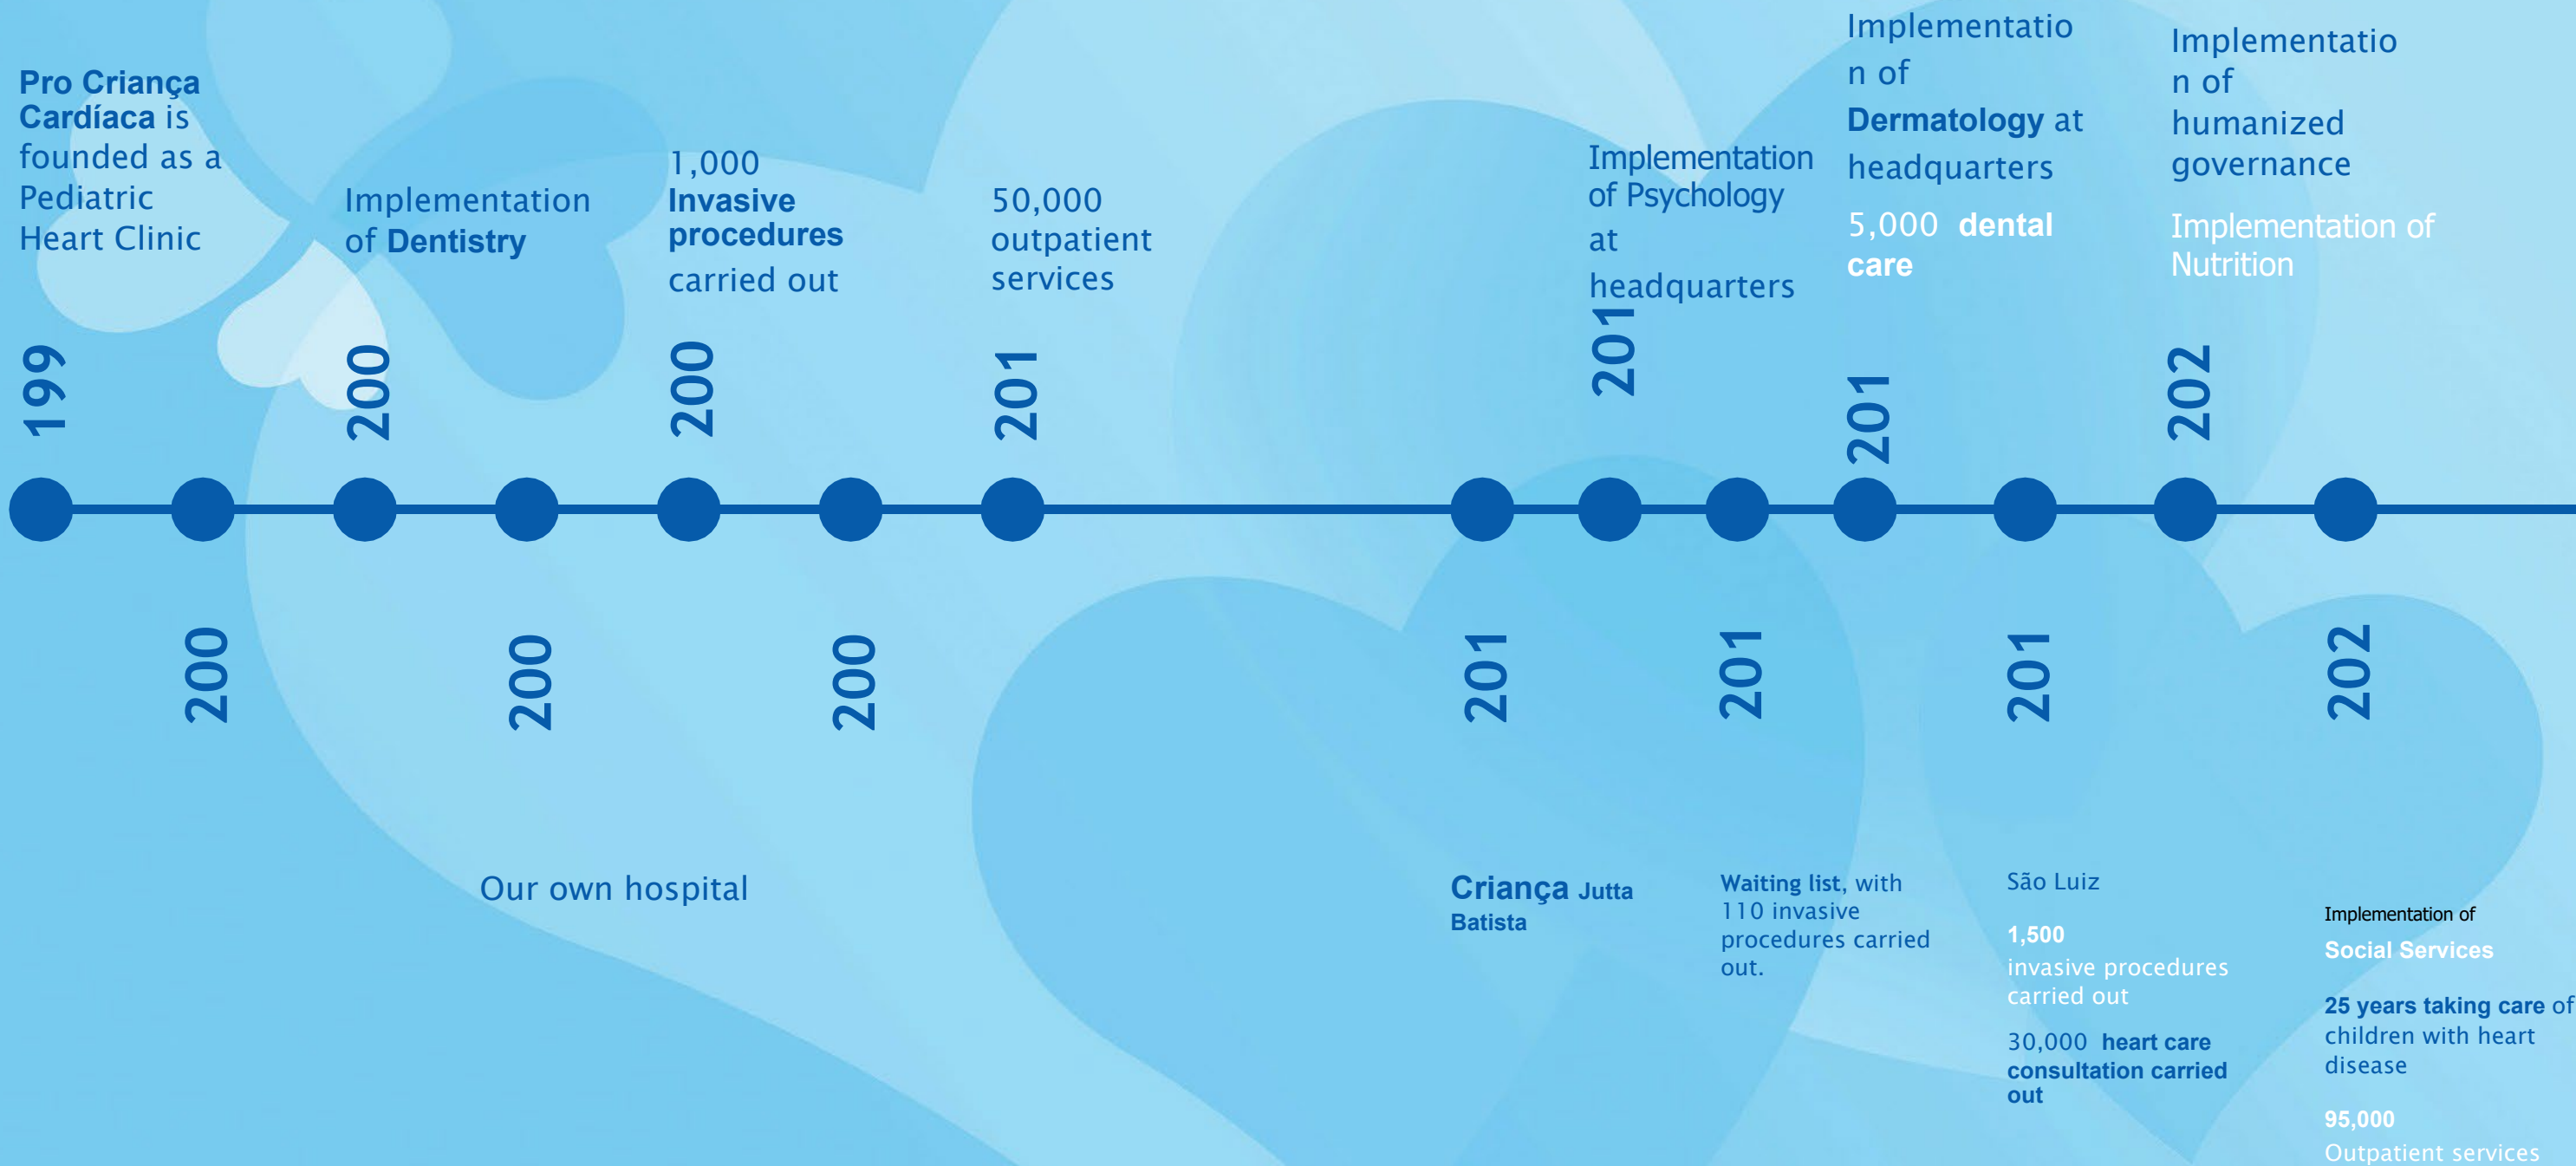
Pro Criança Cardíaca is founded as a Pediatric Heart Clinic

199

Implementation of Dentistry

200

1,000 Invasive procedures carried out

200

50,000 outpatient services

201

Implementation of Psychology at headquarters

201

Implementation of Dermatology at headquarters

5,000 dental care

201

Implementation of humanized governance

Implementation of Nutrition

202

200

200

Our own hospital

200

201

Criança Jutta Batista

201

Waiting list, with 110 invasive procedures carried out.

201

São Luiz

1,500 invasive procedures carried out

30,000 heart care consultation carried out

202

Implementation of

Social Services

25 years taking care of children with heart disease

95,000 Outpatient services